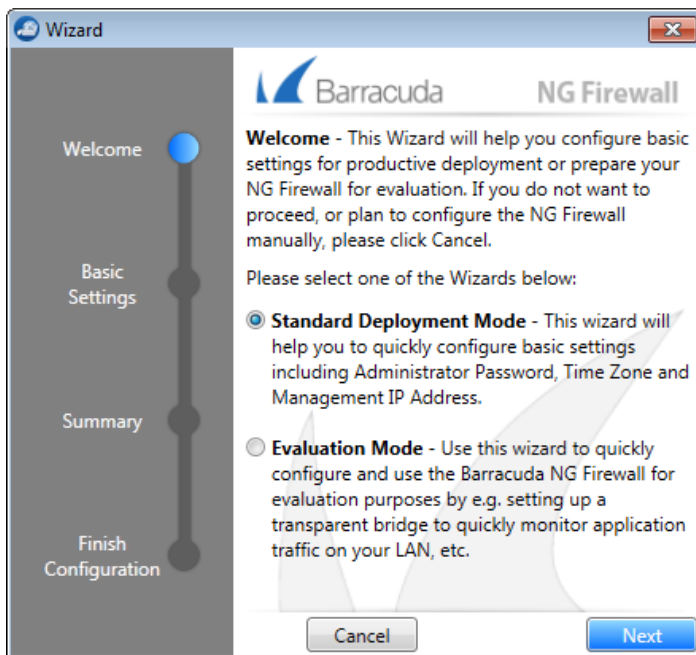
Wizard

Welcome

Basic Settings

Summary

Finish Configuration

Barracuda NG Firewall

**Welcome** - This Wizard will help you configure basic settings for productive deployment or prepare your NG Firewall for evaluation. If you do not want to proceed, or plan to configure the NG Firewall manually, please click Cancel.

Please select one of the Wizards below:

**Standard Deployment Mode** - This wizard will help you to quickly configure basic settings including Administrator Password, Time Zone and Management IP Address.

**Evaluation Mode** - Use this wizard to quickly configure and use the Barracuda NG Firewall for evaluation purposes by e.g. setting up a transparent bridge to quickly monitor application traffic on your LAN, etc.

Cancel

Next